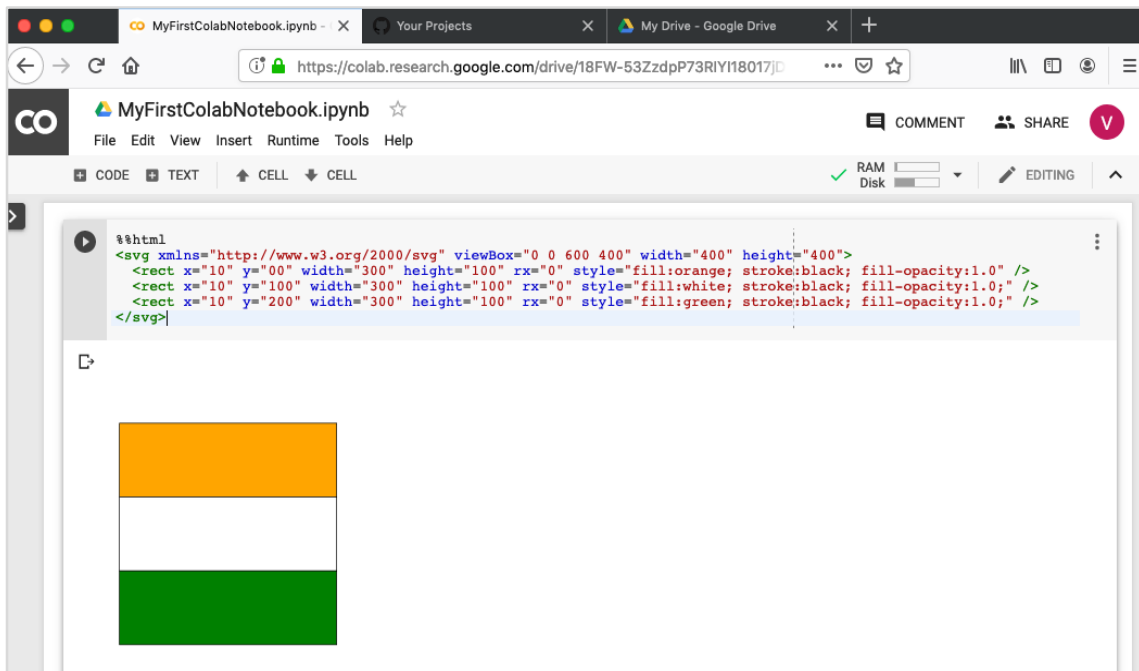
MyFirstColabNotebook.ipynb - × Your Projects × My Drive - Google Drive × +

https://colab.research.google.com/drive/18FW-53ZzdpP73RIYI18017jD

CO MyFirstColabNotebook.ipynb ☆

File Edit View Insert Runtime Tools Help

COMMENT SHARE V

CODE TEXT CELL CELL RAM Disk EDITING

%%html
<svg xmlns="http://www.w3.org/2000/svg" viewBox="0 0 600 400" width="400" height="400">
  <rect x="10" y="00" width="300" height="100" rx="0" style="fill:orange; stroke:black; fill-opacity:1.0" />
  <rect x="10" y="100" width="300" height="100" rx="0" style="fill:white; stroke:black; fill-opacity:1.0;" />
  <rect x="10" y="200" width="300" height="100" rx="0" style="fill:green; stroke:black; fill-opacity:1.0;" />
</svg>